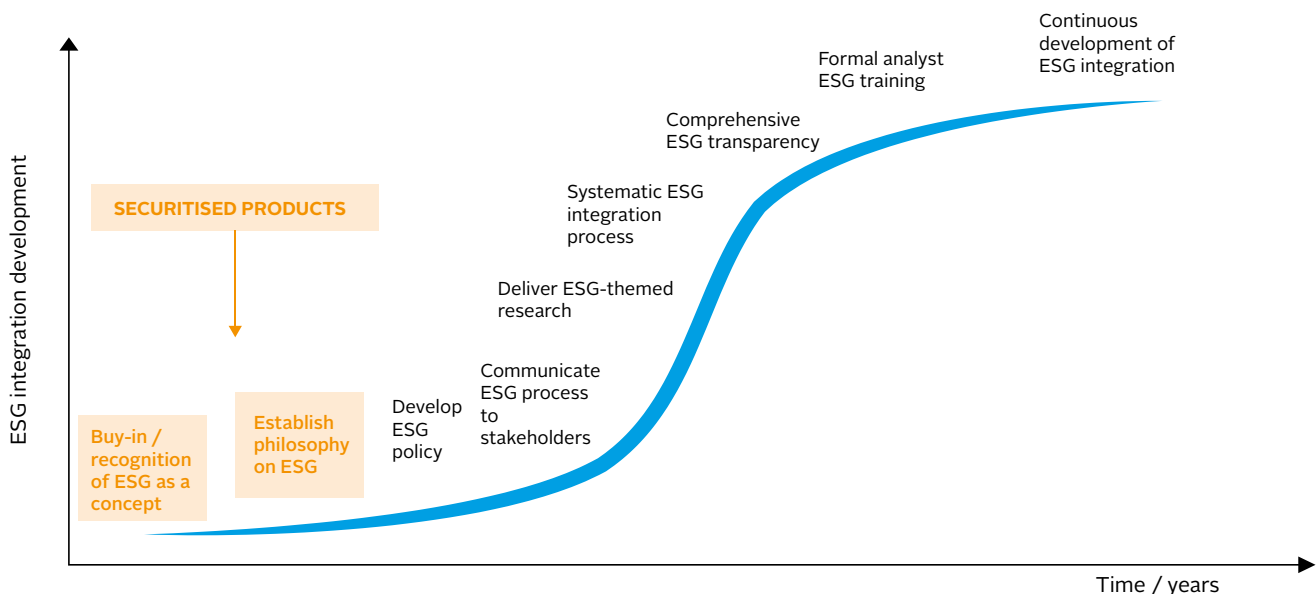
ESG integration development

SECURITISED PRODUCTS

Buy-in / recognition of ESG as a concept

Establish philosophy on ESG

Develop ESG policy

Communicate ESG process to stakeholders

Deliver ESG-themed research

Systematic ESG integration process

Comprehensive ESG transparency

Formal analyst ESG training

Continuous development of ESG integration

Time / years